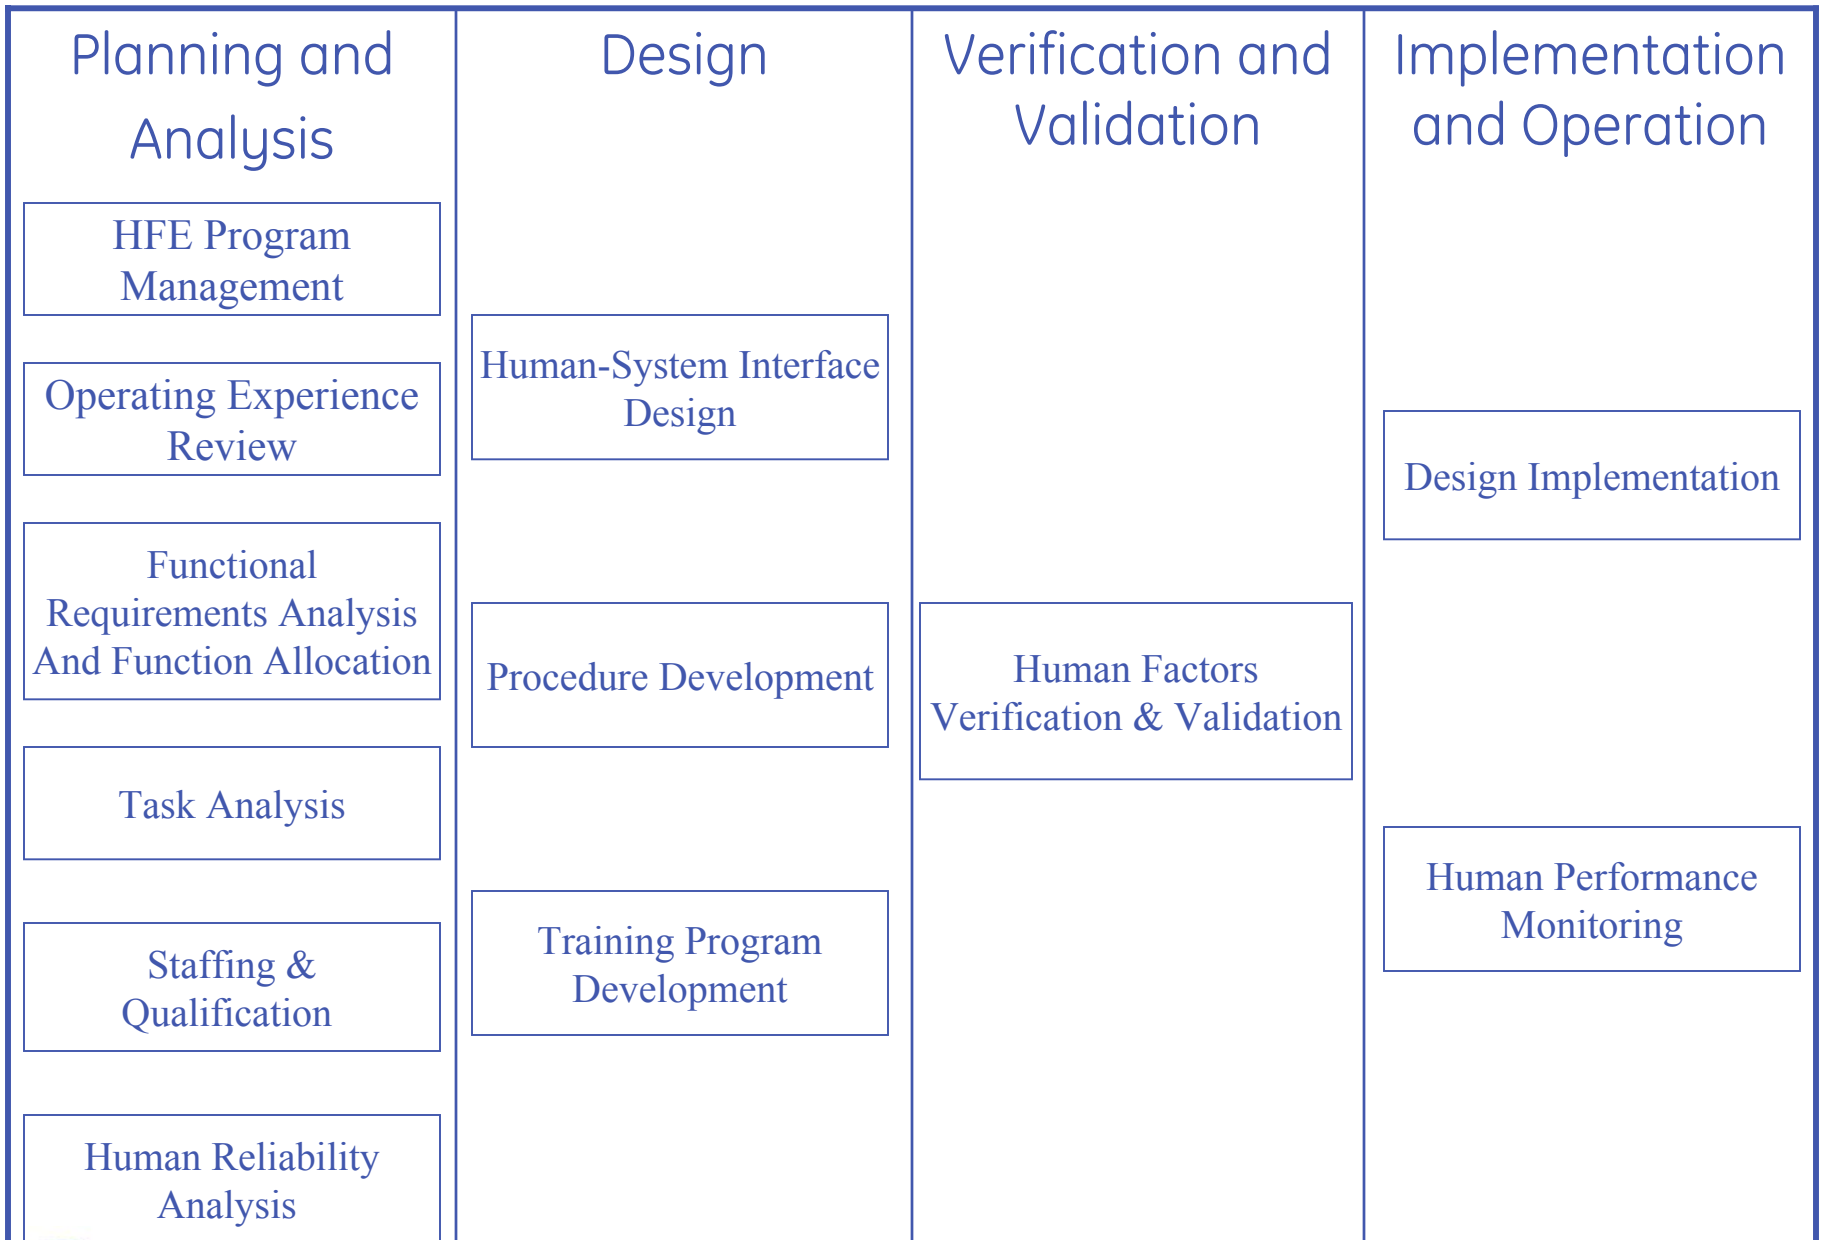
Planning and Analysis

HFE Program Management

Operating Experience Review

Functional Requirements Analysis And Function Allocation

Task Analysis

Staffing & Qualification

Human Reliability Analysis

Design

Human-System Interface Design

Procedure Development

Training Program Development

Verification and Validation

Human Factors Verification & Validation

Implementation and Operation

Design Implementation

Human Performance Monitoring